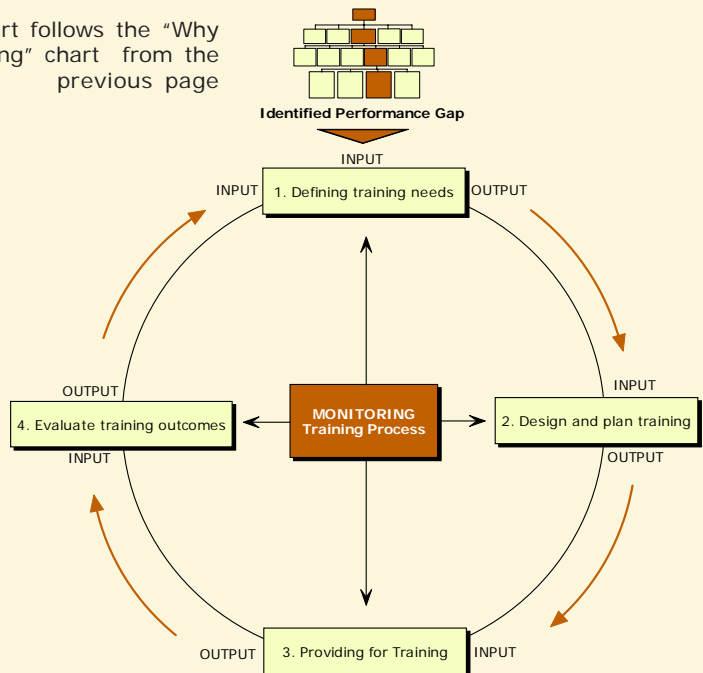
rt follows the "Why ng" chart from the previous page

Identified Performance Gap

INPUT

INPUT

1. Defining training needs

OUTPUT

INPUT

2. Design and plan training

OUTPUT

MONITORING
Training Process

OUTPUT

4. Evaluate training outcomes

INPUT

OUTPUT

3. Providing for Training

INPUT